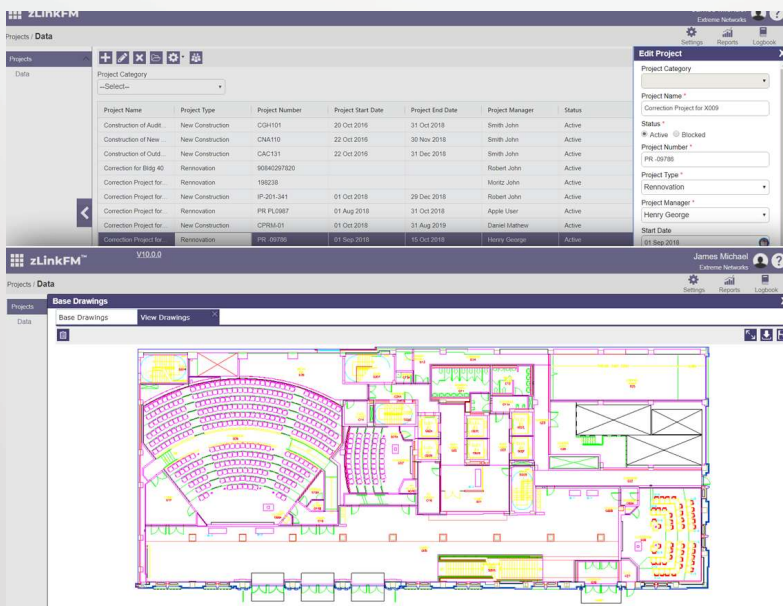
zLinkFM
Extreme Networks
Projects / Data
Settings Reports Logbook
Projects
Data
Project Category
--Select--

| Project Name | Project Type | Project Number | Project Start Date | Project End Date | Project Manager | Status |
|---|---|---|---|---|---|---|
| Construction of Audit... | New Construction | CGH101 | 20 Oct 2016 | 31 Oct 2016 | Smith John | Active |
| Construction of New ... | New Construction | CNA110 | 22 Oct 2016 | 30 Nov 2018 | Smith John | Active |
| Construction of Outd... | New Construction | CAC131 | 22 Oct 2016 | 31 Dec 2018 | Smith John | Active |
| Correction for Bldg 40 | Rennovation | 90840297820 | | | Robert John | Active |
| Correction Project for... | Rennovation | 198239 | | | Montz John | Active |
| Correction Project for... | New Construction | IP-201-341 | 01 Oct 2018 | 29 Dec 2018 | Robert John | Active |
| Correction Project for... | Rennovation | PR PL0987 | 01 Aug 2018 | 31 Oct 2018 | Apple User | Active |
| Correction Project for... | New Construction | CPRM-01 | 01 Oct 2018 | 31 Aug 2019 | Daniel Mathew | Active |
| Correction Project for... | Rennovation | PR -09786 | 01 Sep 2018 | 15 Oct 2018 | Henry George | Active |

Edit Project
Project Category
Project Name *
Correction Project for X009
Status *
Active Blocked
Project Number *
PR -09786
Project Type *
Rennovation
Project Manager *
Henry George
Start Date
01 Sep 2018

zLinkFM™ V10.0.0
James Michael
Extreme Networks
Projects / Data
Settings Reports Logbook
Projects
Data
Base Drawings
Base Drawings
View Drawings